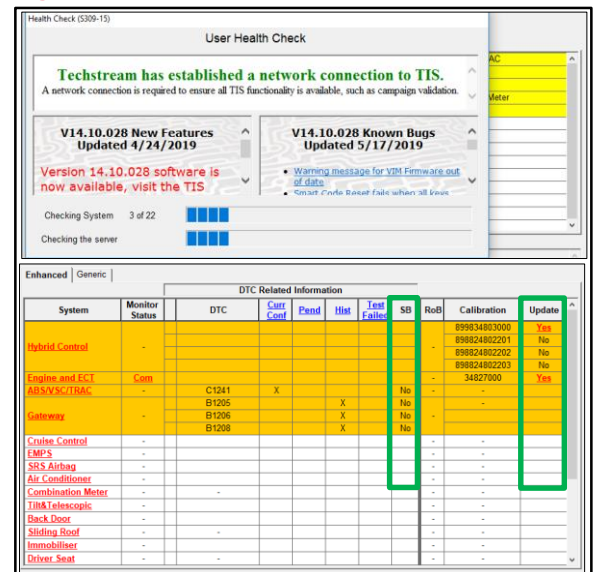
Health Check (S309-15)

User Health Check

Techstream has established a network connection to TIS.

A network connection is required to ensure all TIS functionality is available, such as campaign validation.

V14.10.028 New Features Updated 4/24/2019

Version 14.10.028 software is now available, visit the TIS

V14.10.028 Known Bugs Updated 5/17/2019

• Warning message for VIM Firmware out of date
• Smart Code Reset fails when all keys

Checking System 3 of 22

Checking the server

AC

Meter

Enhanced | Generic

DTC Related Information

| System | Monitor Status | | DTC | Curr Conf | Pend | Hist | Test Failed | SB | RoB | Calibration | Update |
|---|---|---|---|---|---|---|---|---|---|---|---|
| Hybrid Control | - | | | | | | | | - | 899834803000 | Yes |
| | | | | | | | | | | 898824802201 | No |
| | | | | | | | | | | 898824802202 | No |
| | | | | | | | | | | 898824802203 | No |
| Engine and ECT | Com | | | | | | | | - | 34827000 | Yes |
| ABS/VSC/TRAC | - | | C1241 | X | | | | No | - | - | - |
| Gateway | - | | B1205 | | | X | | No | - | - | - |
| | | | B1206 | | | X | | No | | | |
| | | | B1208 | | | X | | No | | | |
| Cruise Control | - | | | | | | | | - | - | |
| EMPS | - | | | | | | | | - | - | |
| SRS Airbag | - | | | | | | | | - | - | |
| Air Conditioner | - | | | | | | | | - | - | |
| Combination Meter | - | | | | | | | | - | - | |
| Tilt&Telescopic | - | | | | | | | | - | - | |
| Back Door | - | | | | | | | | - | - | |
| Sliding Roof | - | | - | | | | | | - | - | |
| Immobiliser | - | | | | | | | | - | - | |
| Driver Seat | - | | - | | | | | | - | - | |